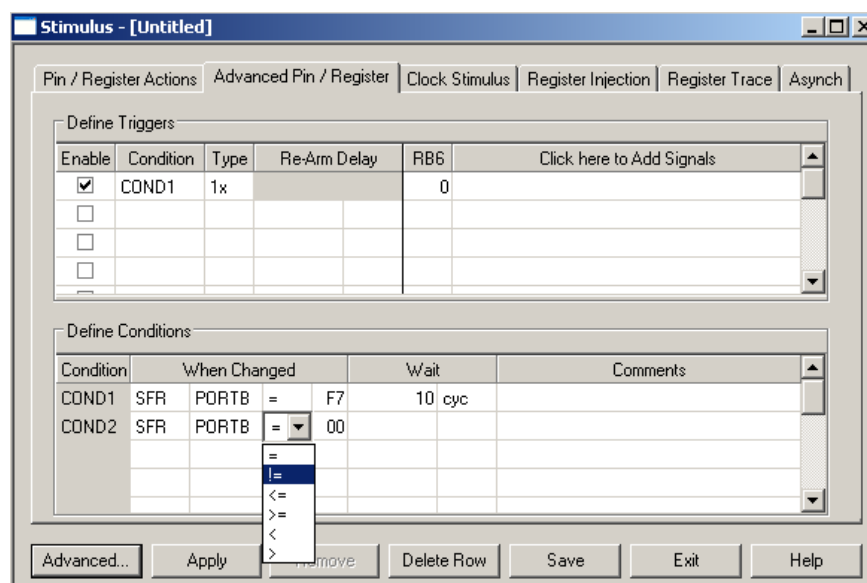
Stimulus - [Untitled]

Pin / Register Actions | Advanced Pin / Register | Clock Stimulus | Register Injection | Register Trace | Asynch

Define Triggers

| Enable | Condition | Type | Re-Arm Delay | RB6 | Click here to Add Signals |
|---|---|---|---|---|---|
| ☑ | COND1 | 1x | | 0 | |
| ☐ | | | | | |
| ☐ | | | | | |
| ☐ | | | | | |

Define Conditions

| Condition | When Changed | | | | Wait | | Comments |
|---|---|---|---|---|---|---|---|
| COND1 | SFR | PORTB | = | F7 | 10 | cyc | |
| COND2 | SFR | PORTB | = | 00 | | | |

=
!=
<=
>=
<
>

Advanced... | Apply | Remove | Delete Row | Save | Exit | Help